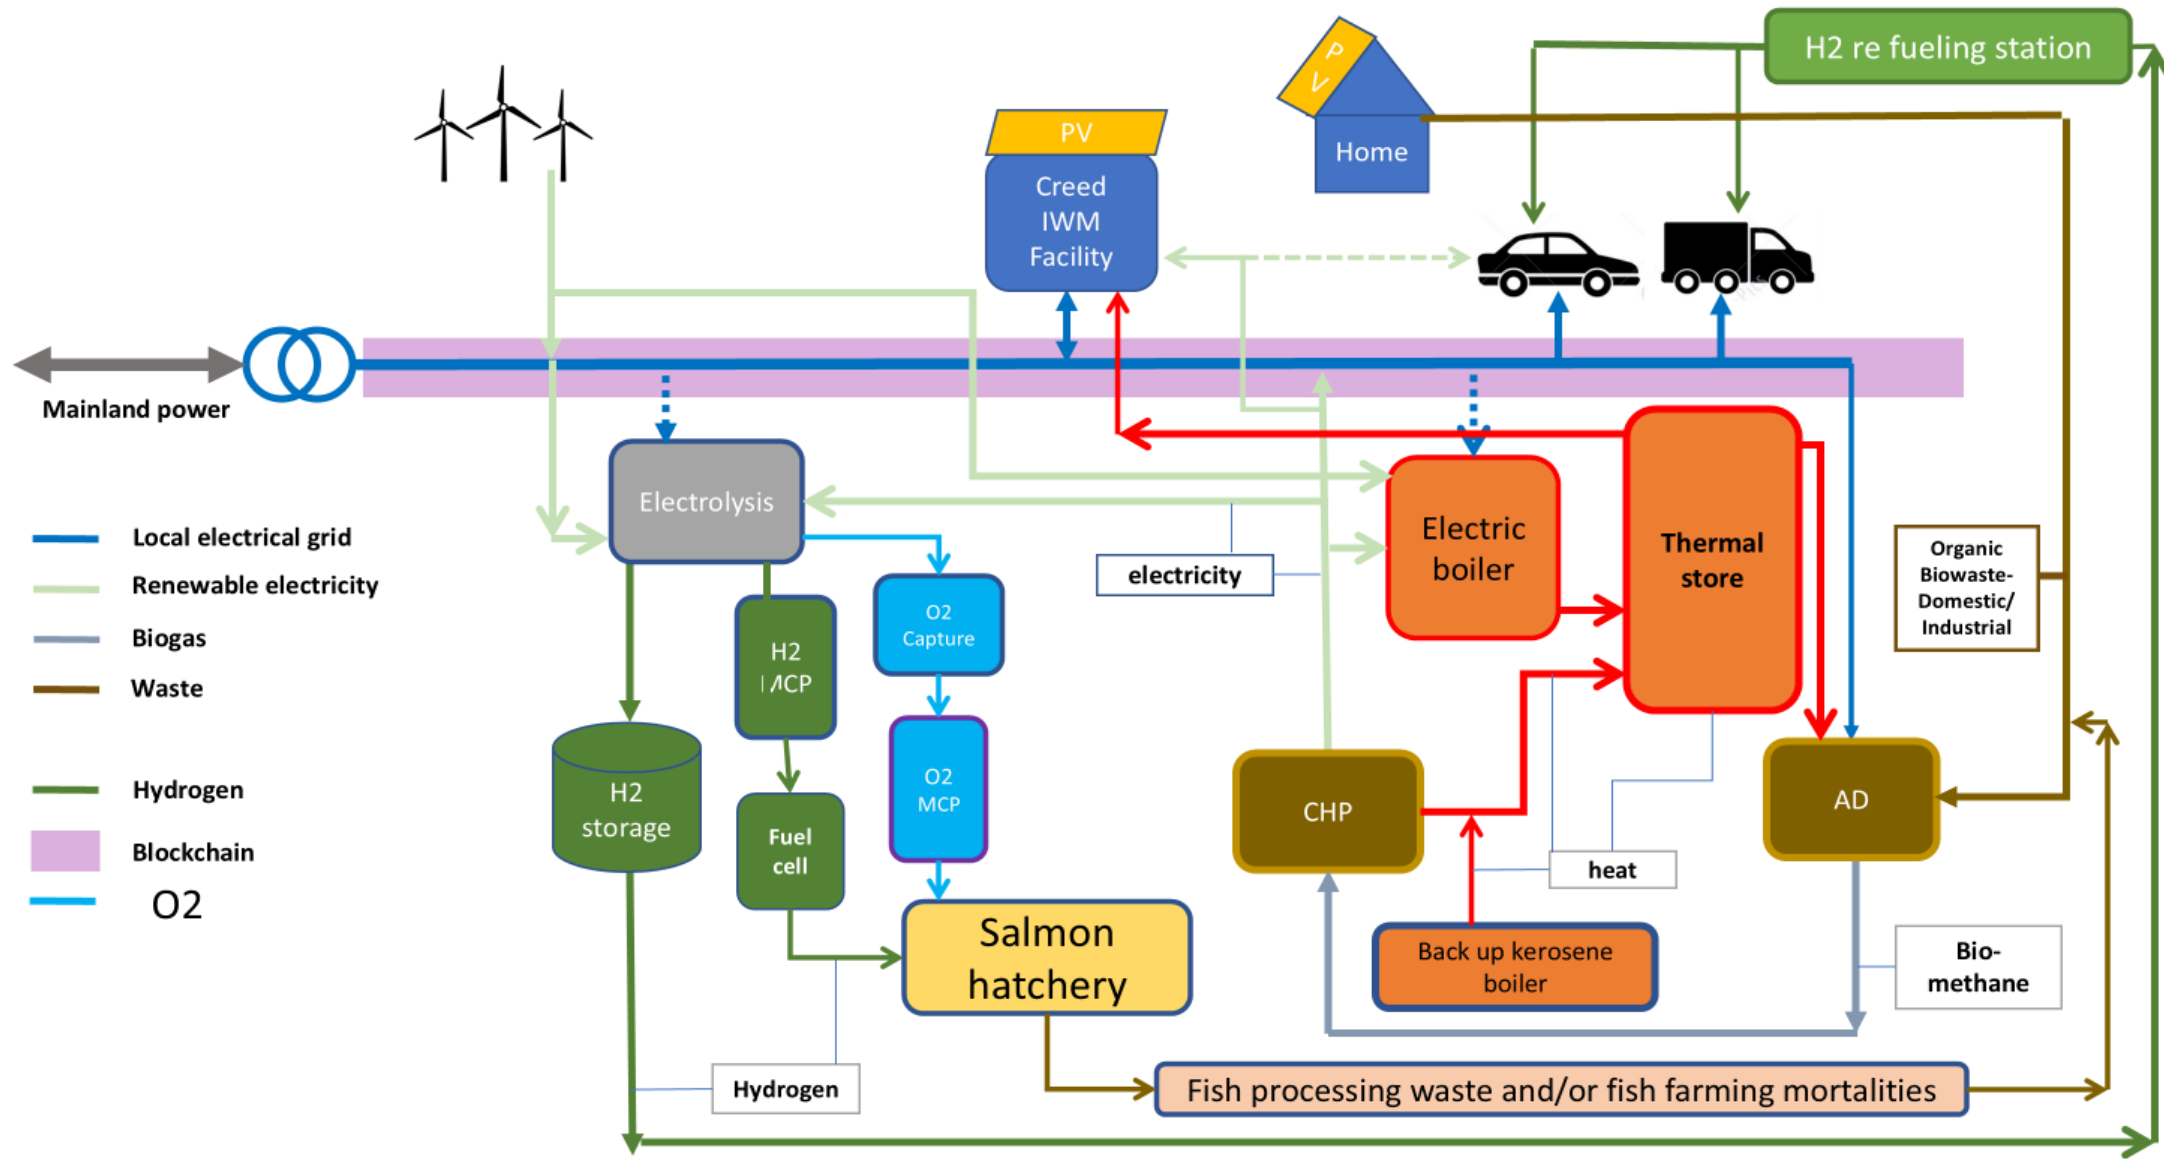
H2 re fueling station

PV

Home

PV

Creed IWM Facility

Mainland power

Electrolysis

electricity

Electric boiler

Thermal store

Organic Biowaste- Domestic/ Industrial

Local electrical grid

Renewable electricity

Biogas

Waste

Hydrogen

Blockchain

O2

H2 MCP

O2 Capture

O2 MCP

H2 storage

Fuel cell

CHP

AD

heat

Salmon hatchery

Back up kerosene boiler

Bio- methane

Hydrogen

Fish processing waste and/or fish farming mortalities